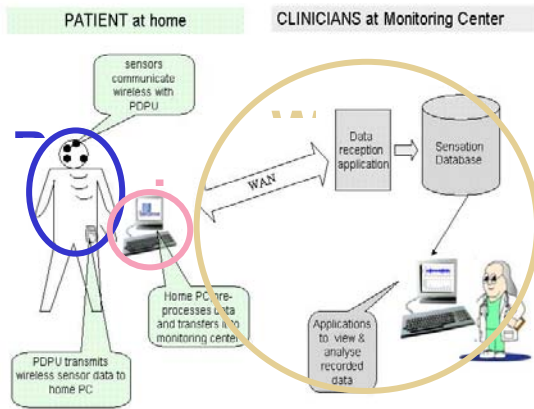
PATIENT at home

CLINICIANS at Monitoring Center

sensors communicate wireless with PDPU

WAN

Data reception application

Sensation Database

Home PC pre-processes data and transfers it to monitoring center

Applications to view & analyse recorded data

PDPU transmits wireless sensor data to home PC